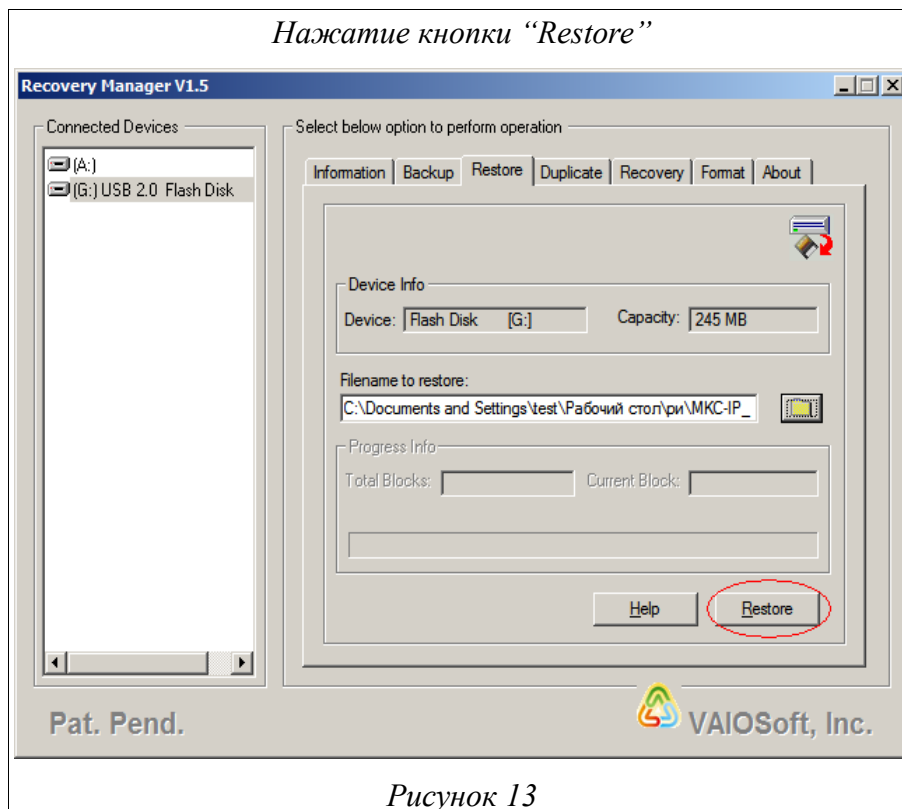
Нажатие кнопки “Restore”

Recovery Manager V1.5

Connected Devices

(A:)
(G:) USB 2.0 Flash Disk

Select below option to perform operation

Information | Backup | Restore | Duplicate | Recovery | Format | About

Device Info

Device: Flash Disk [G:]

Capacity: 245 MB

Filename to restore:

C:\Documents and Settings\test\Рабочий стол\ри\MKC-IP_

Progress Info

Total Blocks:

Current Block:

Help

Restore

Pat. Pend.

VAIOSoft, Inc.

Рисунок 13